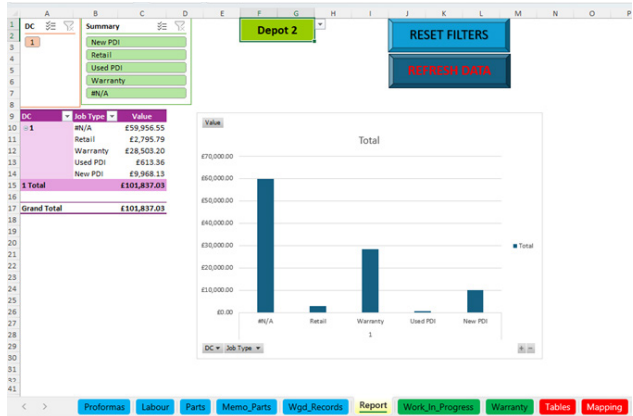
A B C D E F G H I J K L M N O P

DC

1

Summary

New PDI
Retail
Used PDI
Warranty
#N/A

Depot 2

RESET FILTERS

REFRESH DATA

| DC | Job Type | Value |
|---|---|---|
| 1 | #N/A | £59,956.55 |
| | Retail | £2,795.79 |
| | Warranty | £28,503.20 |
| | Used PDI | £613.36 |
| | New PDI | £9,968.13 |
| 1 Total | | £101,837.03 |
| | | |
| Grand Total | | £101,837.03 |

Value

Total

£70,000.00
£60,000.00
£50,000.00
£40,000.00
£30,000.00
£20,000.00
£10,000.00
£0.00

#N/A Retail Warranty Used PDI New PDI

1

Total

DC Job Type

Proformas Labour Parts Memo_Parts Wgd_Records Report Work_In_Progress Warranty Tables Mapping